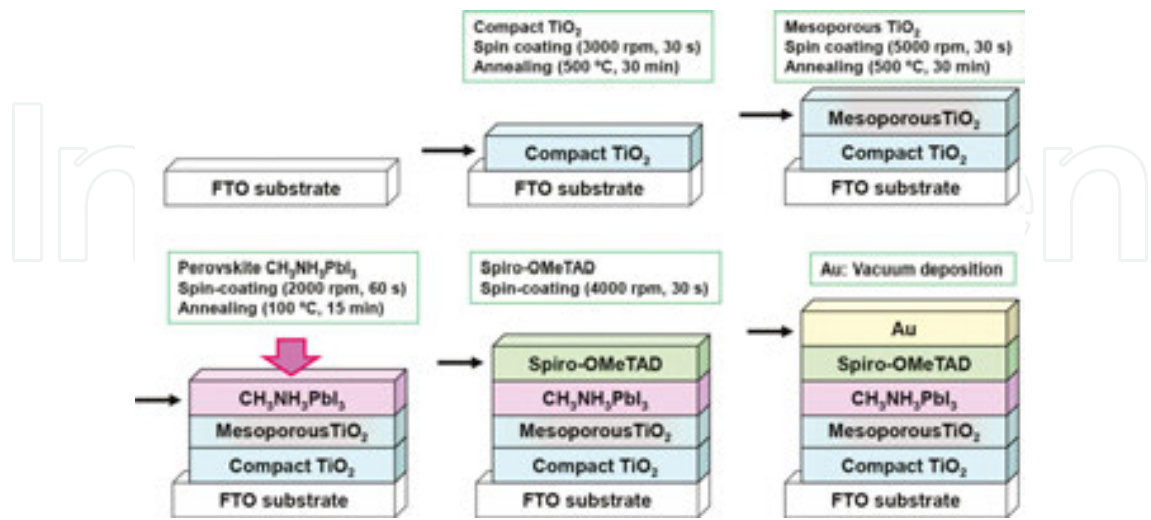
Compact $TiO_2$
Spin coating (3000 rpm, 30 s)
Annealing (500 °C, 30 min)

Mesoporous $TiO_2$
Spin coating (5000 rpm, 30 s)
Annealing (500 °C, 30 min)

FTO substrate

Compact $TiO_2$
FTO substrate

Mesoporous$TiO_2$
Compact $TiO_2$
FTO substrate

Perovskite $CH_3NH_3PbI_3$
Spin-coating (2000 rpm, 60 s)
Annealing (100 °C, 15 min)

Spiro-OMeTAD
Spin-coating (4000 rpm, 30 s)

Au: Vacuum deposition

$CH_3NH_3PbI_3$
Mesoporous$TiO_2$
Compact $TiO_2$
FTO substrate

Spiro-OMeTAD
$CH_3NH_3PbI_3$
Mesoporous$TiO_2$
Compact $TiO_2$
FTO substrate

Au
Spiro-OMeTAD
$CH_3NH_3PbI_3$
Mesoporous$TiO_2$
Compact $TiO_2$
FTO substrate